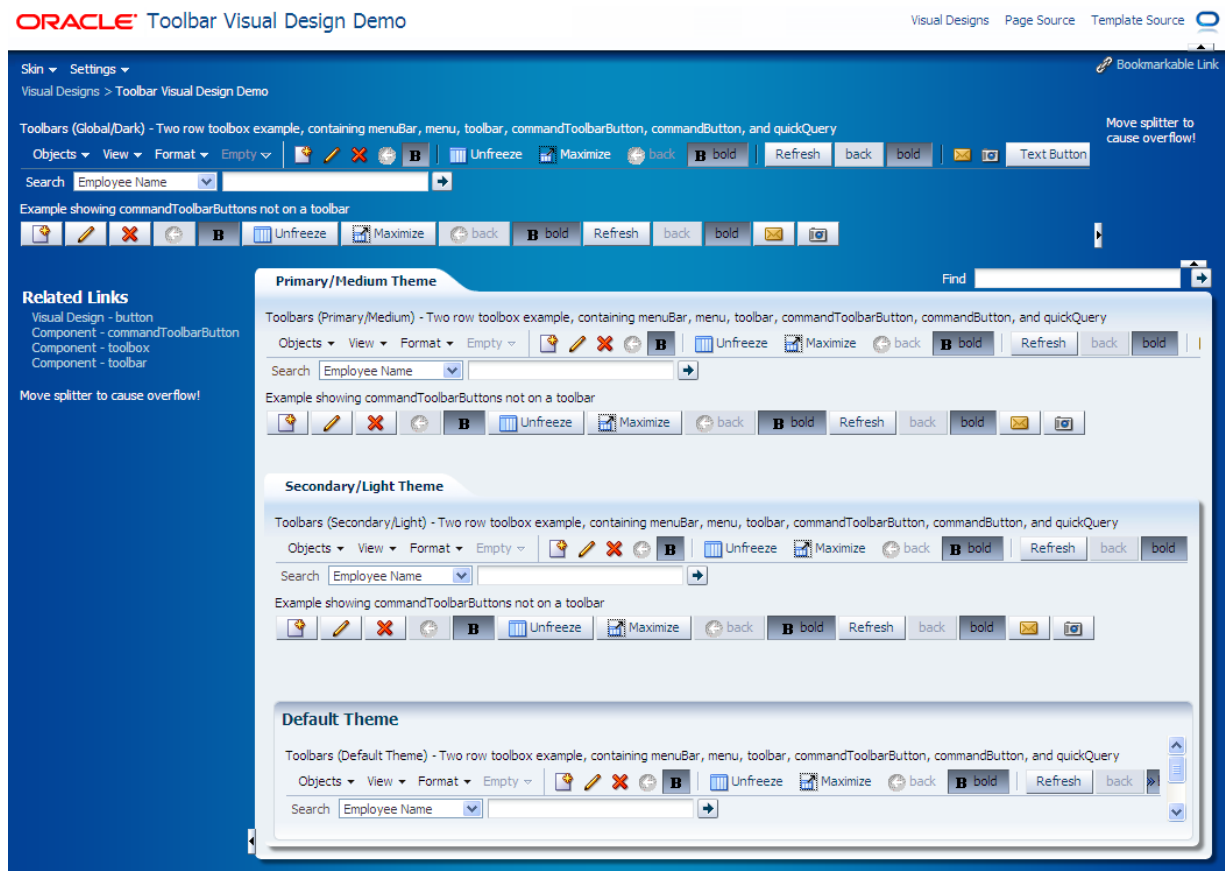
ORACLE Toolbar Visual Design Demo

Visual Designs Page Source Template Source

Skin Settings

Bookmarkable Link

Visual Designs > Toolbar Visual Design Demo

Toolbars (Global/Dark) - Two row toolbox example, containing menuBar, menu, toolbar, commandToolbarButton, commandButton, and quickQuery

Move splitter to cause overflow!

Objects View Format Empty B Unfreeze Maximize back B bold Refresh back bold Text Button

Search Employee Name

Example showing commandToolbarButtons not on a toolbar

B Unfreeze Maximize back B bold Refresh back bold

Related Links

Visual Design - button
Component - commandToolbarButton
Component - toolbox
Component - toolbar

Move splitter to cause overflow!

Primary/Medium Theme

Find

Toolbars (Primary/Medium) - Two row toolbox example, containing menuBar, menu, toolbar, commandToolbarButton, commandButton, and quickQuery

Objects View Format Empty B Unfreeze Maximize back B bold Refresh back bold

Search Employee Name

Example showing commandToolbarButtons not on a toolbar

B Unfreeze Maximize back B bold Refresh back bold

Secondary/Light Theme

Toolbars (Secondary/Light) - Two row toolbox example, containing menuBar, menu, toolbar, commandToolbarButton, commandButton, and quickQuery

Objects View Format Empty B Unfreeze Maximize back B bold Refresh back bold

Search Employee Name

Example showing commandToolbarButtons not on a toolbar

B Unfreeze Maximize back B bold Refresh back bold

Default Theme

Toolbars (Default Theme) - Two row toolbox example, containing menuBar, menu, toolbar, commandToolbarButton, commandButton, and quickQuery

Objects View Format Empty B Unfreeze Maximize back B bold Refresh back

Search Employee Name